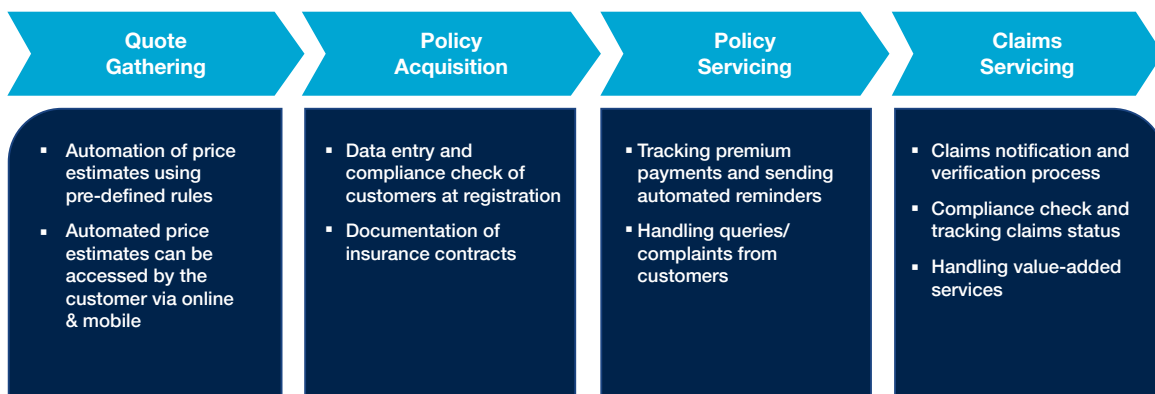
Quote Gathering

- Automation of price estimates using pre-defined rules
- Automated price estimates can be accessed by the customer via online & mobile

Policy Acquisition

- Data entry and compliance check of customers at registration
- Documentation of insurance contracts

Policy Servicing

- Tracking premium payments and sending automated reminders
- Handling queries/ complaints from customers

Claims Servicing

- Claims notification and verification process
- Compliance check and tracking claims status
- Handling value-added services